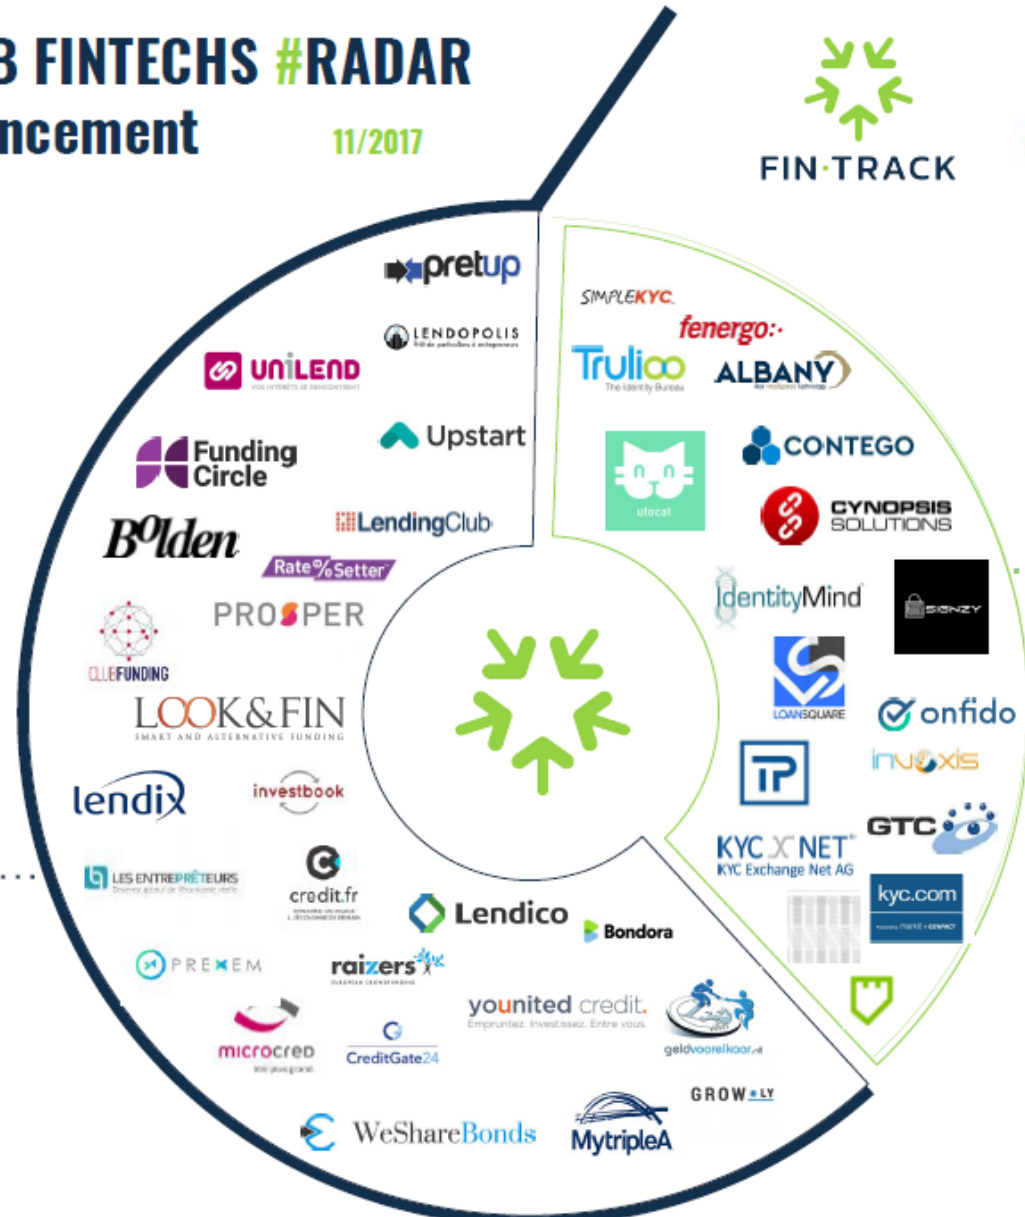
B FINTECHS #RADAR
ncement 11/2017

FIN·TRACK

pretup
LENDOPOLIS
unilend
Upstart
Funding Circle
Bolden
LendingClub
RateSetter
PROSPER
CLUBFUNDING
LOOK&FIN
SMART AND ALTERNATIVE FUNDING
lendix
investbook
LES ENTREPRÊTEURS
credit.fr
Lendico
Bondora
PREXEM
raizers
younited credit.
Empruntez. Investissez. Entre vous.
geldvoorelkaar
microcred
CreditGate24
GROW.LY
WeShareBonds
MytripleA

SIMPLEKYC
fenergo
Trulioo
The Identity Bureau
ALBANY
CONTEGO
ubocat
CYNOPSIS SOLUTIONS
IdentityMind
SIGNZY
LOANSQUARE
onfido
invoxis
GTC
KYC NET
KYC Exchange Net AG
kyc.com